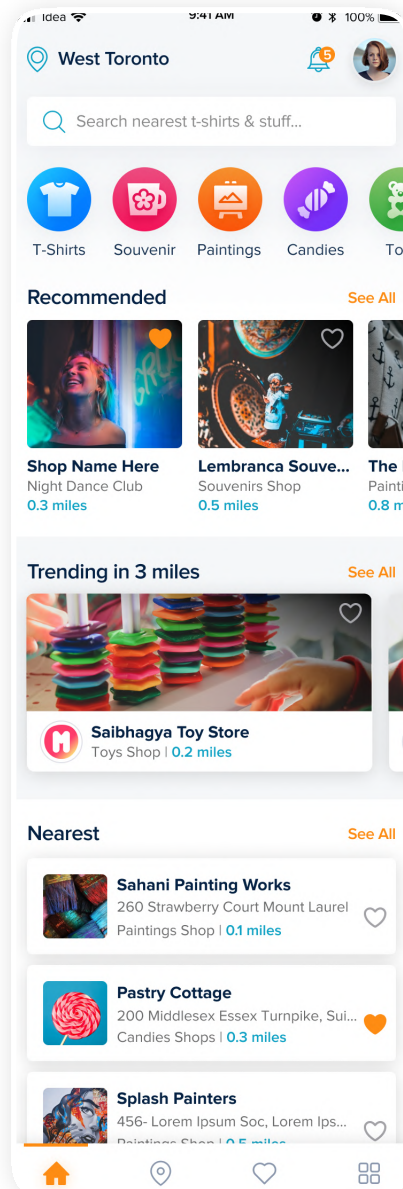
Idea 9:41 AM 100%

West Toronto

5

Search nearest t-shirts & stuff...

T-Shirts
Souvenir
Paintings
Candies
To

Recommended
See All

Shop Name Here
Night Dance Club
0.3 miles

Lembranca Souve...
Souvenirs Shop
0.5 miles

The
Painti
0.8 m

Trending in 3 miles
See All

Saibhagya Toy Store
Toys Shop | 0.2 miles

Nearest
See All

Sahani Painting Works
260 Strawberry Court Mount Laurel
Paintings Shop | 0.1 miles

Pastry Cottage
200 Middlesex Essex Turnpike, Sui...
Candies Shops | 0.3 miles

Splash Painters
456- Lorem Ipsum Soc, Lorem Ips...
Paintings Shop | 0.5 miles